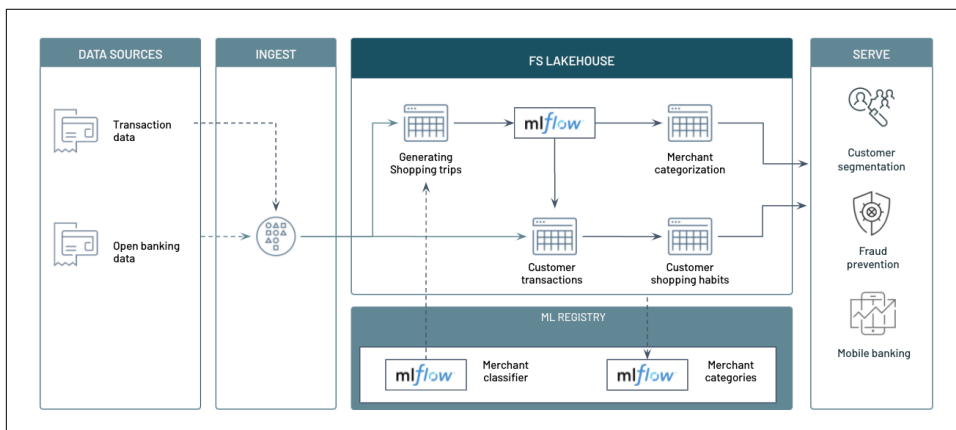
DATA SOURCES

Transaction data

Open banking data

INGEST

FS LAKEHOUSE

Generating Shopping trips

mlflow

Merchant categorization

Customer transactions

Customer shopping habits

ML REGISTRY

mlflow

Merchant classifier

mlflow

Merchant categories

SERVE

Customer segmentation

Fraud prevention

Mobile banking